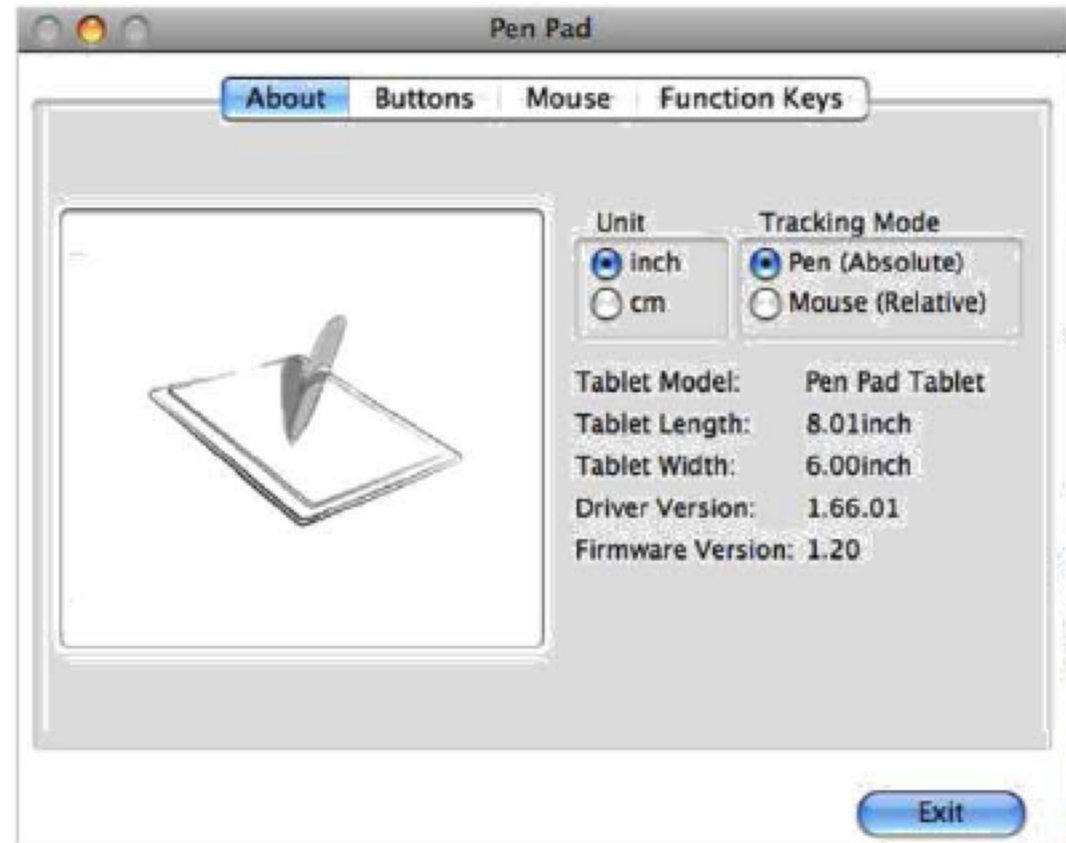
Pen Pad

About | Buttons | Mouse | Function Keys

Unit
inch
cm

Tracking Mode
Pen (Absolute)
Mouse (Relative)

| | |
|---|---|
| Tablet Model: | Pen Pad Tablet |
| Tablet Length: | 8.01inch |
| Tablet Width: | 6.00inch |
| Driver Version: | 1.66.01 |
| Firmware Version: | 1.20 |

Exit